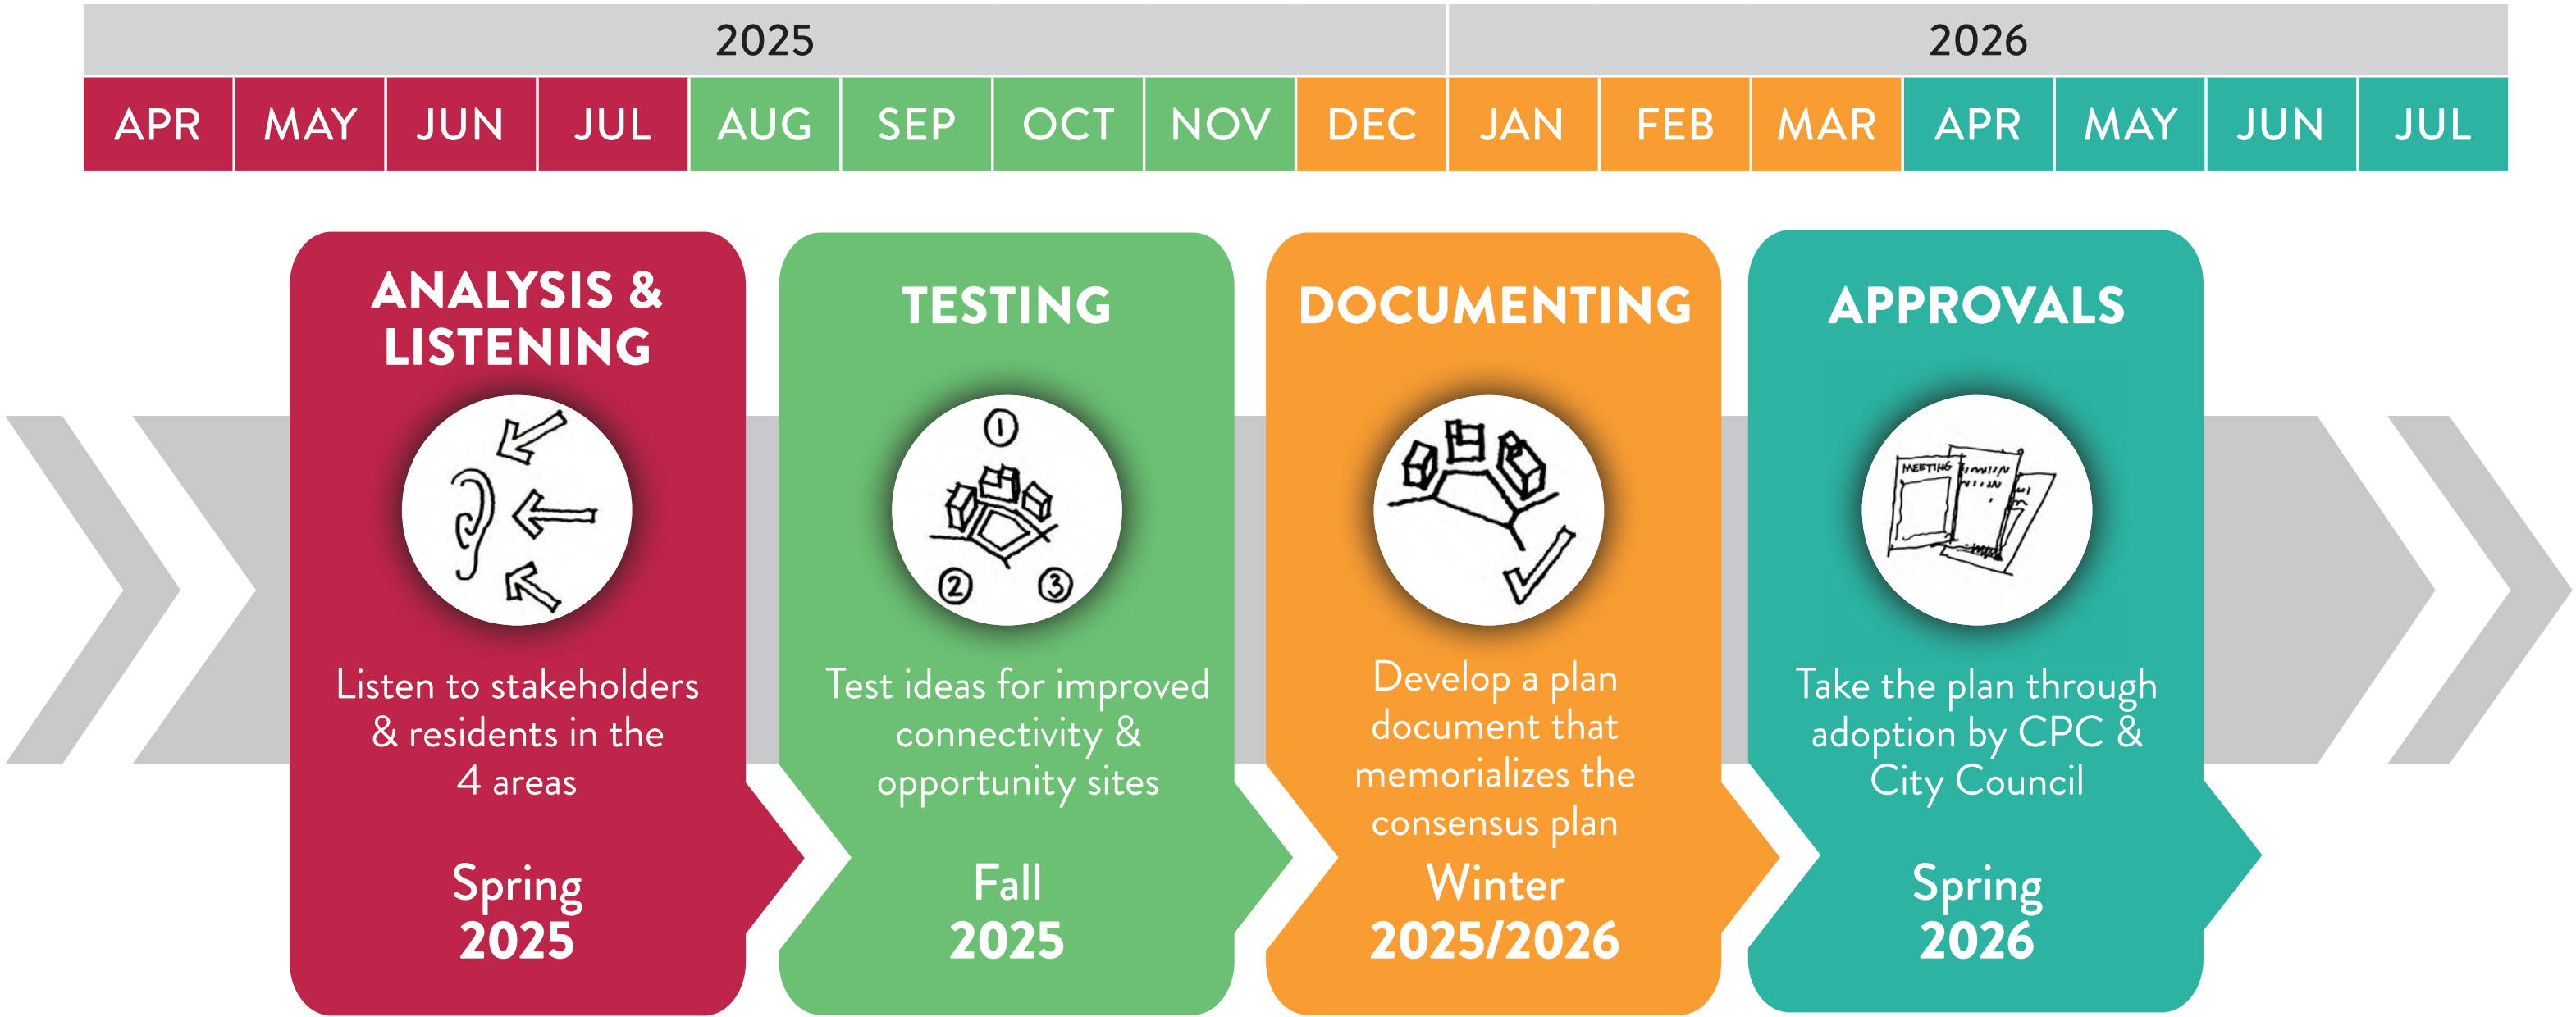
2025

2026

| APR | MAY | JUN | JUL | AUG | SEP | OCT | NOV | DEC | JAN | FEB | MAR | APR | MAY | JUN | JUL |
|---|---|---|---|---|---|---|---|---|---|---|---|---|---|---|---|

ANALYSIS & LISTENING

Listen to stakeholders & residents in the 4 areas

Spring 2025

TESTING

1 2 3

Test ideas for improved connectivity & opportunity sites

Fall 2025

DOCUMENTING

Develop a plan document that memorializes the consensus plan

Winter 2025/2026

APPROVALS

MEETING

Take the plan through adoption by CPC & City Council

Spring 2026